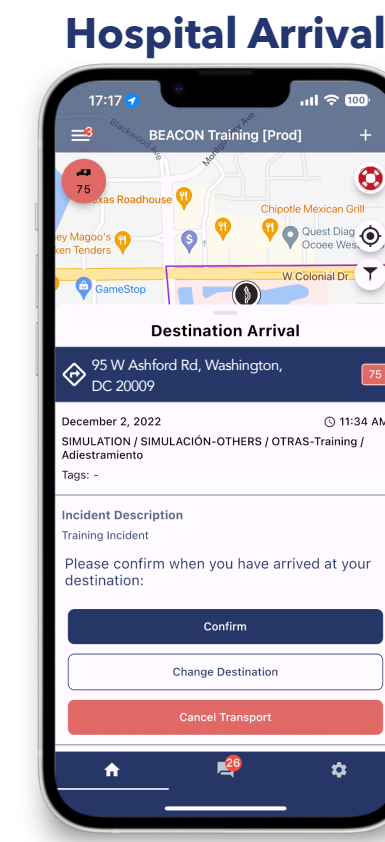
Hospital Arrival

17:17

100

3

BEACON Training [Prod]

+

Blackwood Ave

Montague Ave

75

exas Roadhouse

Chipotle Mexican Grill

ey Magoo's
ken Tenders

Quest Diag
Ocoee Wes

W Colonial Dr

GameStop

Destination Arrival

95 W Ashford Rd, Washington, DC 20009

75

December 2, 2022

11:34 AM

SIMULATION / SIMULACIÓN-OTHERS / OTRAS-Training / Adiestramiento

Tags: -

Incident Description

Training Incident

Please confirm when you have arrived at your destination:

Confirm

Change Destination

Cancel Transport

26